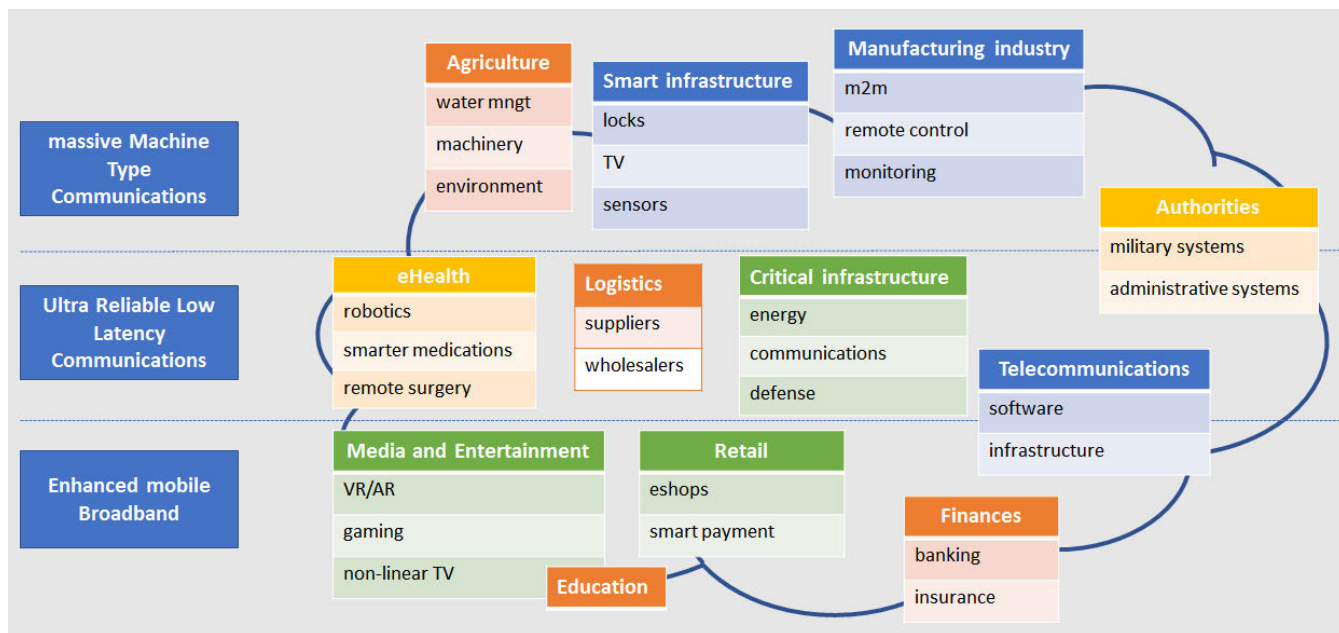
massive Machine Type Communications

Ultra Reliable Low Latency Communications

Enhanced mobile Broadband

| Agriculture |
|---|
| water mngt |
| machinery |
| environment |

| Smart infrastructure |
|---|
| locks |
| TV |
| sensors |

| Manufacturing industry |
|---|
| m2m |
| remote control |
| monitoring |

| Authorities |
|---|
| military systems |
| administrative systems |

| eHealth |
|---|
| robotics |
| smarter medications |
| remote surgery |

| Logistics |
|---|
| suppliers |
| wholesalers |

| Critical infrastructure |
|---|
| energy |
| communications |
| defense |

| Telecommunications |
|---|
| software |
| infrastructure |

| Media and Entertainment |
|---|
| VR/AR |
| gaming |
| non-linear TV |

| Retail |
|---|
| eshops |
| smart payment |

Education

| Finances |
|---|
| banking |
| insurance |